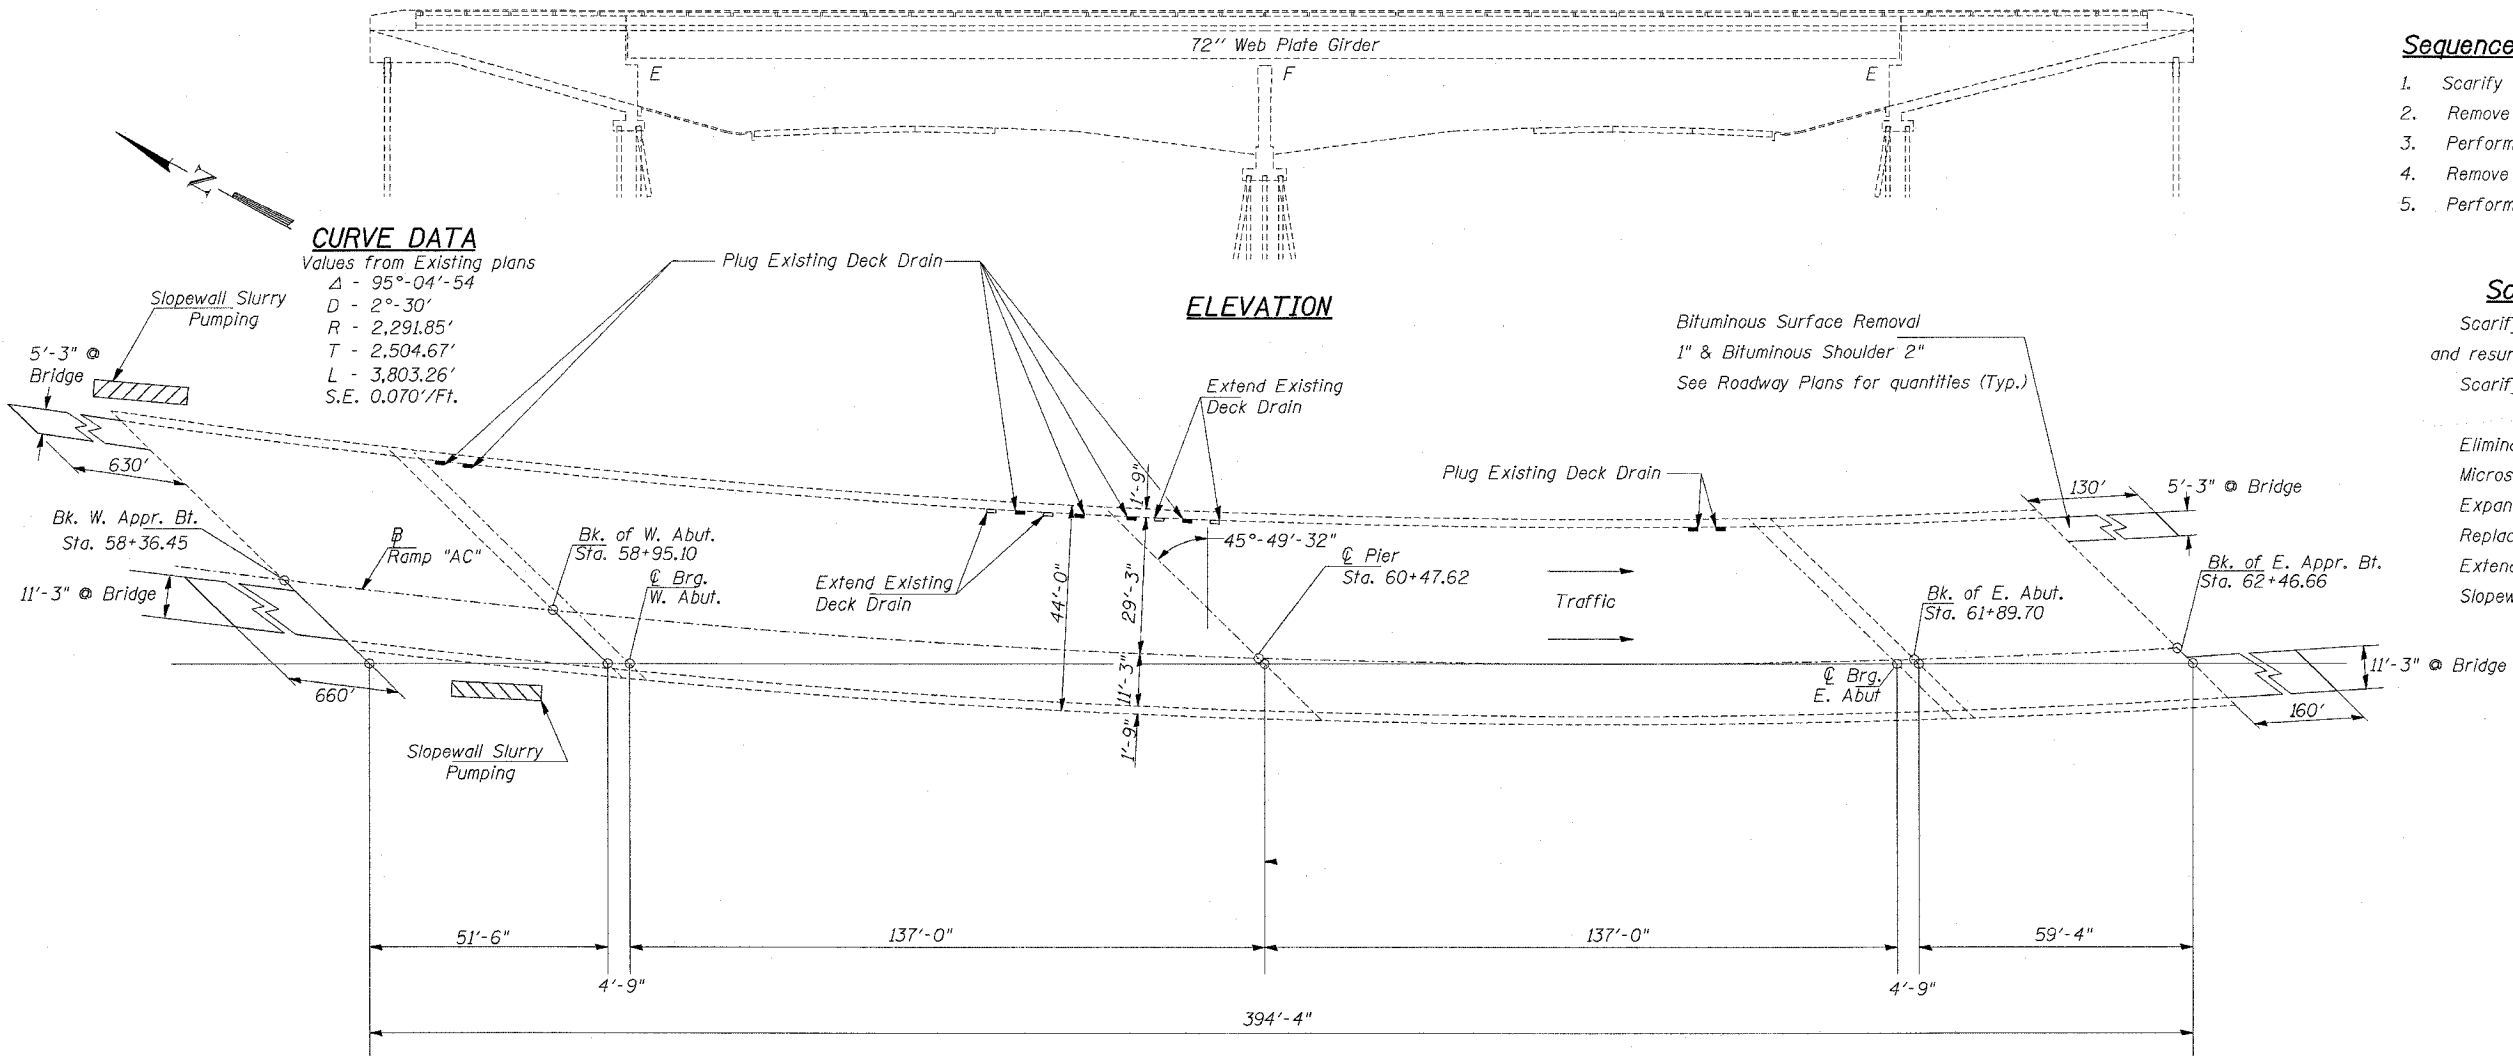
72" Web Plate Girder

E

F

E

Sequence

1. Scarify

2. Remove

3. Perform

4. Remove

5. Perform

N

CURVE DATA

Values from Existing plans

$\Delta$ - 95°-04'-54

D - 2°-30'

R - 2,291.85'

T - 2,504.67'

L - 3,803.26'

S.E. 0.070'/Ft.

Plug Existing Deck Drain

ELEVATION

Sc

Scarify

and resur

Scarify

Elimina

Micros

Expan

Replac

Extend

Slopew

Slopewall Slurry Pumping

5'-3" @ Bridge

630'

Bituminous Surface Removal

1" & Bituminous Shoulder 2"

See Roadway Plans for quantities (Typ.)

Extend Existing Deck Drain

Plug Existing Deck Drain

130'

5'-3" @ Bridge

Bk. W. Appr. Bt. Sta. 58+36.45

B Ramp "AC"

Bk. of W. Abut. Sta. 58+95.10

℄ Brg. W. Abut.

Extend Existing Deck Drain

44'-0"

1'-9"

29'-3"

45°-49'-32"

℄ Pier Sta. 60+47.62

Traffic

Bk. of E. Abut. Sta. 61+89.70

Bk. of E. Appr. Bt. Sta. 62+46.66

11'-3" @ Bridge

660'

11'-3"

1'-9"

Slopewall Slurry Pumping

℄ Brg. E. Abut

11'-3" @ Bridge

160'

51'-6"

137'-0"

137'-0"

59'-4"

4'-9"

4'-9"

394'-4"